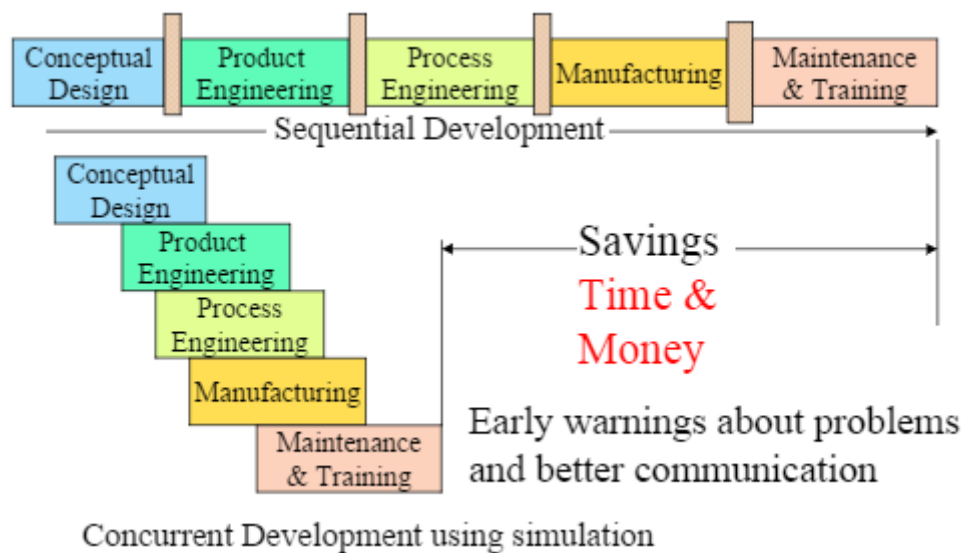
Conceptual Design

Product Engineering

Process Engineering

Manufacturing

Maintenance & Training

Sequential Development

Conceptual Design

Product Engineering

Process Engineering

Manufacturing

Maintenance & Training

Savings

Time & Money

Early warnings about problems and better communication

Concurrent Development using simulation